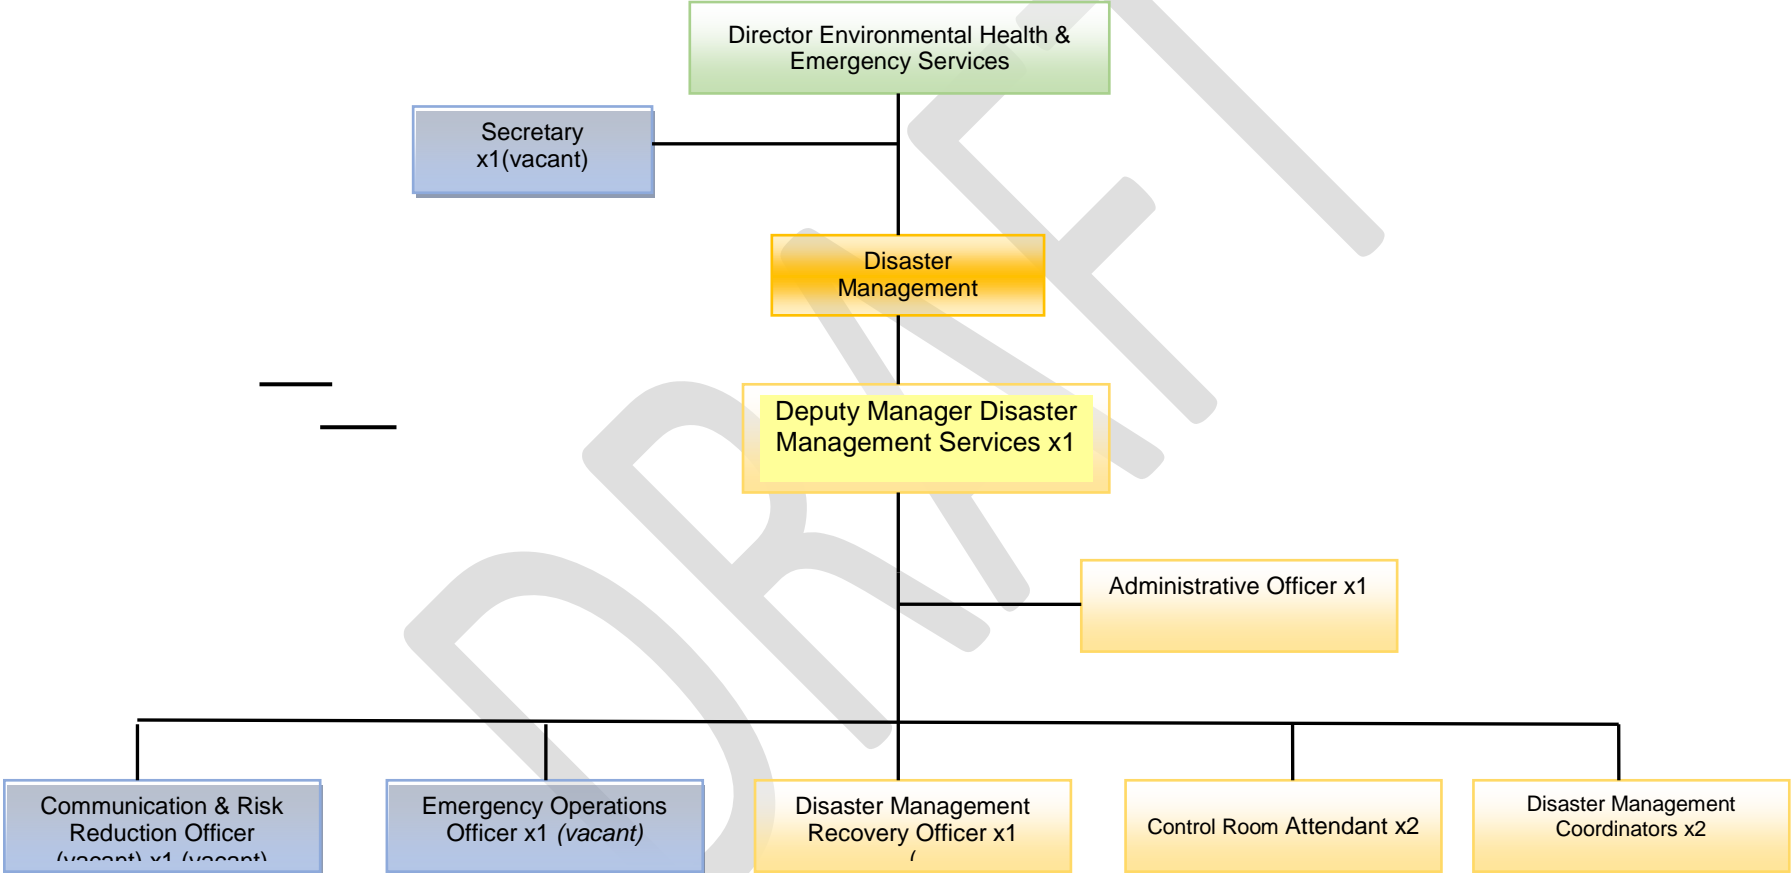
Director Environmental Health & Emergency Services

Secretary x1(vacant)

Disaster Management

Deputy Manager Disaster Management Services x1

Administrative Officer x1

Communication & Risk Reduction Officer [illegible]

Emergency Operations Officer x1 *(vacant)*

Disaster Management Recovery Officer x1 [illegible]

Control Room Attendant x2

Disaster Management Coordinators x2

DRAFT